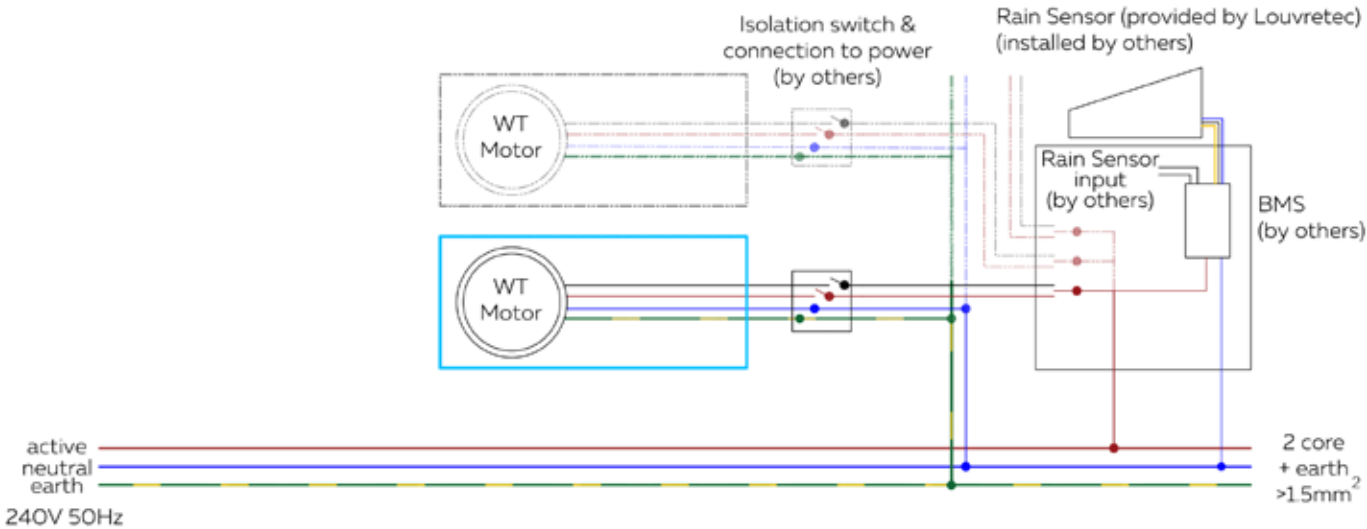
Isolation switch & connection to power (by others)

Rain Sensor (provided by Louvretec) (installed by others)

WT Motor

Rain Sensor input (by others)

BMS (by others)

WT Motor

active
neutral
earth
240V 50Hz

2 core + earth $>1.5mm^2$